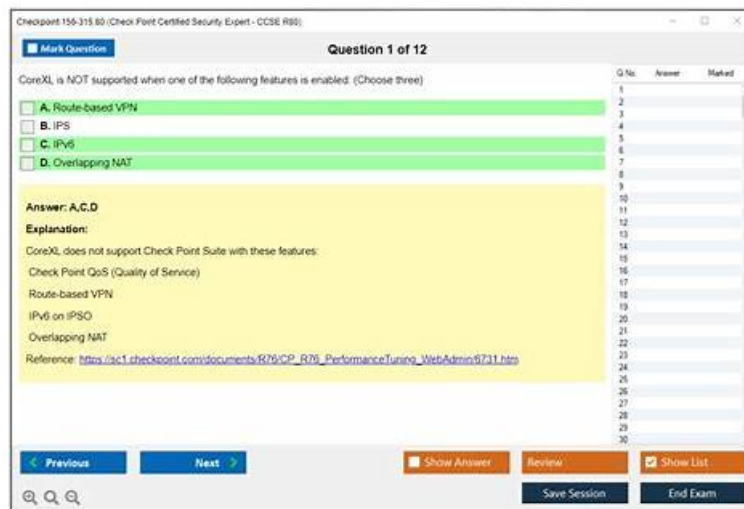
Checkpoint 156-315.80 (Check Point Certified Security Expert - CCSE R80)

Mark Question

Question 1 of 12

CoreXL is NOT supported when one of the following features is enabled: (Choose three)

A. Route-based VPN

B. IPS

C. IPv6

D. Overlapping NAT

Answer: A,C,D

Explanation:

CoreXL does not support Check Point Suite with these features:

Check Point QoS (Quality of Service)

Route-based VPN

IPv6 on IPSO

Overlapping NAT

Reference: https://sc1.checkpoint.com/documents/R76/CP_R76_PerformanceTuning_WebAdmin/6731.htm

| Q No. | Answer | Marked |
|---|---|---|
| 1 | | |
| 2 | | |
| 3 | | |
| 4 | | |
| 5 | | |
| 6 | | |
| 7 | | |
| 8 | | |
| 9 | | |
| 10 | | |
| 11 | | |
| 12 | | |
| 13 | | |
| 14 | | |
| 15 | | |
| 16 | | |
| 17 | | |
| 18 | | |
| 19 | | |
| 20 | | |
| 21 | | |
| 22 | | |
| 23 | | |
| 24 | | |
| 25 | | |
| 26 | | |
| 27 | | |
| 28 | | |
| 29 | | |
| 30 | | |

Previous

Next

Show Answer

Review

Show List

Save Session

End Exam